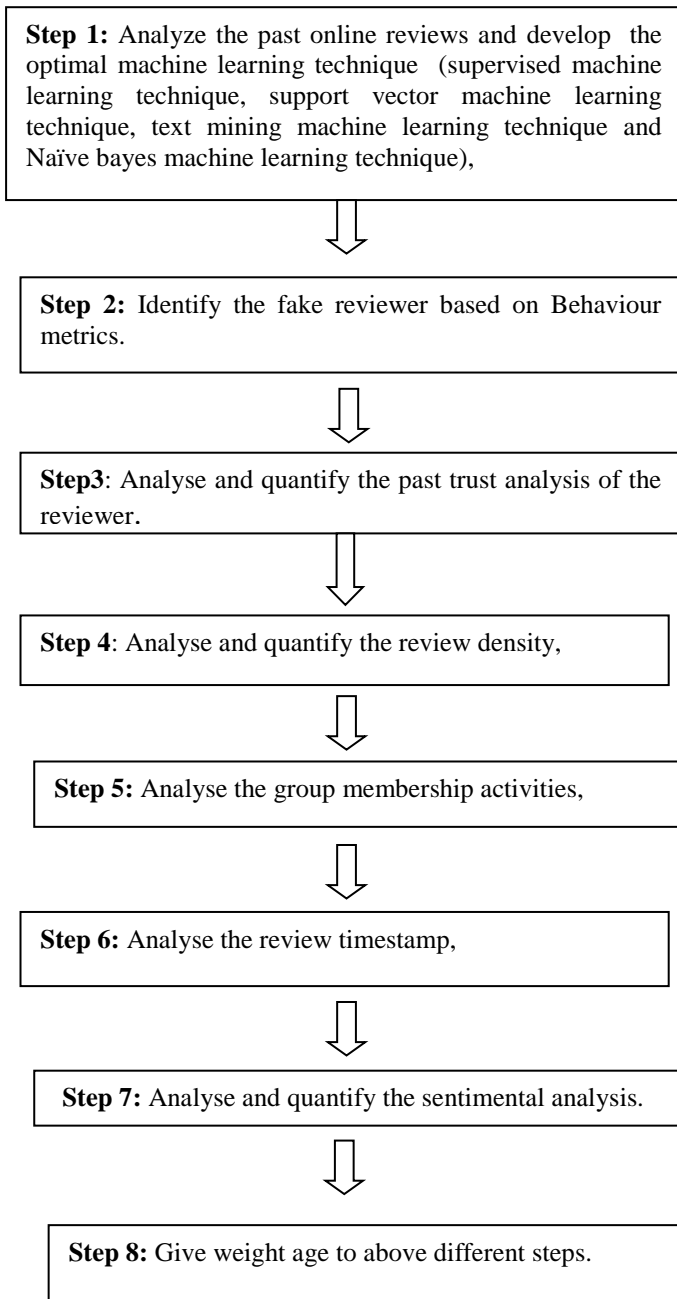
**Step 1:** Analyze the past online reviews and develop the optimal machine learning technique (supervised machine learning technique, support vector machine learning technique, text mining machine learning technique and Naïve bayes machine learning technique),

**Step 2:** Identify the fake reviewer based on Behaviour metrics.

**Step3**: Analyse and quantify the past trust analysis of the reviewer.

**Step 4**: Analyse and quantify the review density,

**Step 5:** Analyse the group membership activities,

**Step 6:** Analyse the review timestamp,

**Step 7:** Analyse and quantify the sentimental analysis.

**Step 8:** Give weight age to above different steps.